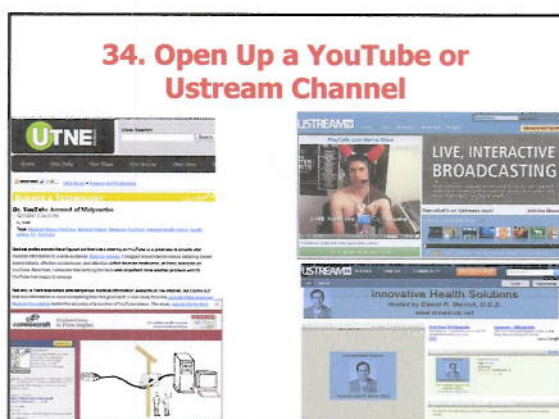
34. Open Up a YouTube or Ustream Channel

UTNE

Search

Dr. YouTube: Arsenal of Malpractice

USTREAM

LIVE, INTERACTIVE BROADCASTING

USTREAM

Innovative Health Solutions

Hosted by David R. Merrick, D.D.S.

www.drmerrick.net

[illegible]